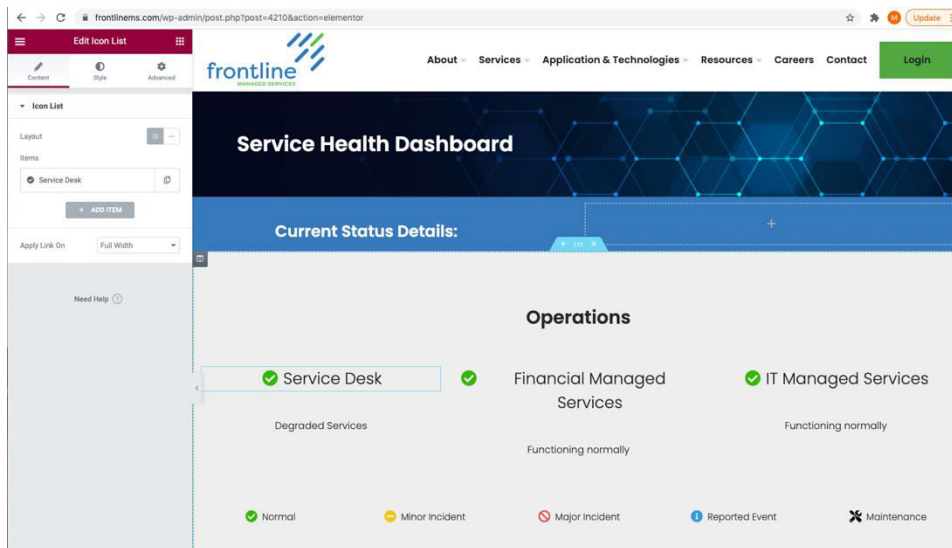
frontlinems.com/wp-admin/post.php?post=4210&action=elementor

Update

Edit Icon List

Content Style Advanced

Icon List

Layout

Items

Service Desk

+ ADD ITEM

Apply Link On Full Width

Need Help

frontline MANAGED SERVICES

About Services Application & Technologies Resources Careers Contact Login

Service Health Dashboard

Current Status Details:

+

Operations

Service Desk

Degraded Services

Financial Managed Services

Functioning normally

IT Managed Services

Functioning normally

Normal Minor Incident Major Incident Reported Event Maintenance